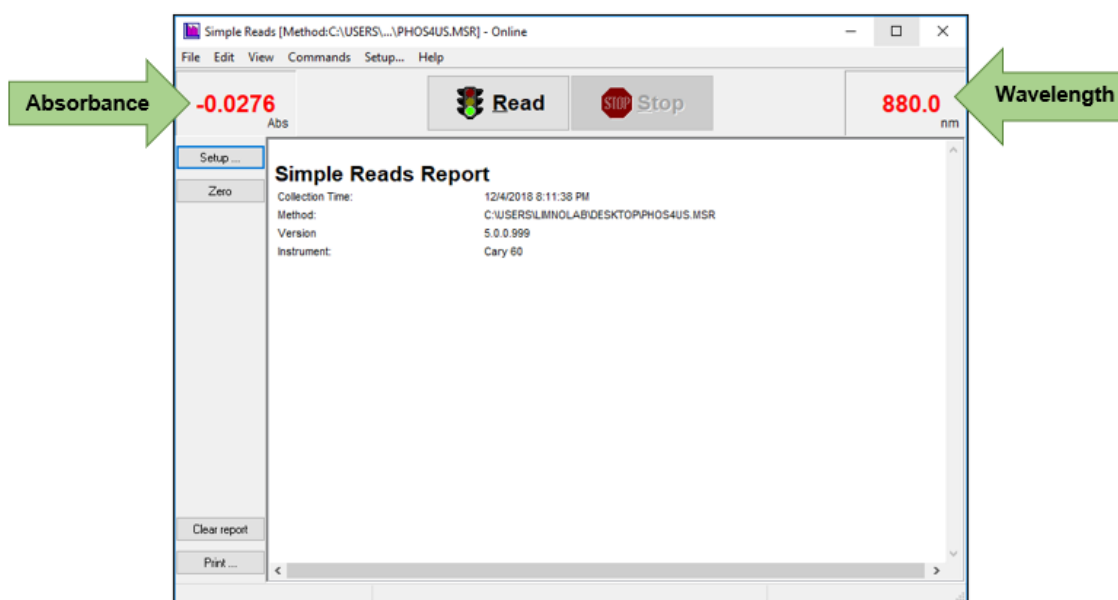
Simple Reads [Method:C:\USERS\...\PHOS4US.MSR] - Online

File Edit View Commands Setup... Help

Absorbance

-0.0276
Abs

Read

STOP Stop

880.0
nm

Wavelength

Setup ...

Zero

Simple Reads Report

| | |
|---|---|
| Collection Time: | 12/4/2018 8:11:38 PM |
| Method: | C:\USERS\LIMNOLAB\DESKTOP\PHOS4US.MSR |
| Version | 5.0.0.999 |
| Instrument: | Cary 60 |

Clear report

Print ...